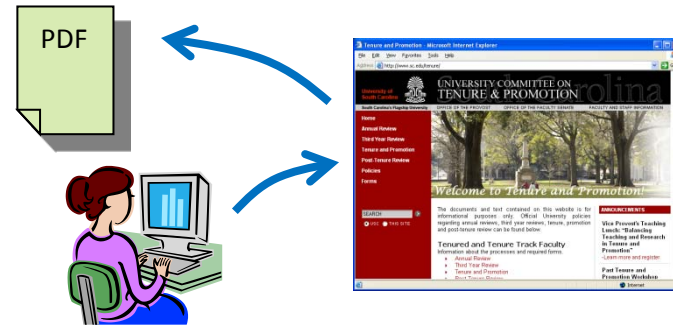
PDF

Tenure and Promotion - Microsoft Internet Explorer

File Edit View Favorites Tools Help

Address http://www.sc.edu/tenure/

University of South Carolina

UNIVERSITY COMMITTEE ON TENURE & PROMOTION

rolina

South Carolina's Flagship University

OFFICE OF THE PROVOST

OFFICE OF THE FACULTY SENATE

FACULTY AND STAFF INFORMATION

Home
Annual Review
Third Year Review
Tenure and Promotion
Post-Tenure Review
Policies
Forms

Welcome to Tenure and Promotion!

SEARCH

USC THIS SITE

The documents and text contained on this website is for informational purposes only. Official University policies regarding annual reviews, third year reviews, tenure, promotion and post-tenure review can be found below.

Tenured and Tenure Track Faculty

Information about the processes and required forms.

Annual Review
Third Year Review
Tenure and Promotion
Post-Tenure Review

ANNOUNCEMENTS

Vice Provost's Teaching Lunch: "Balancing Teaching and Research in Tenure and Promotion"
-Learn more and register

Part Tenure and Promotion Workshop

Internet